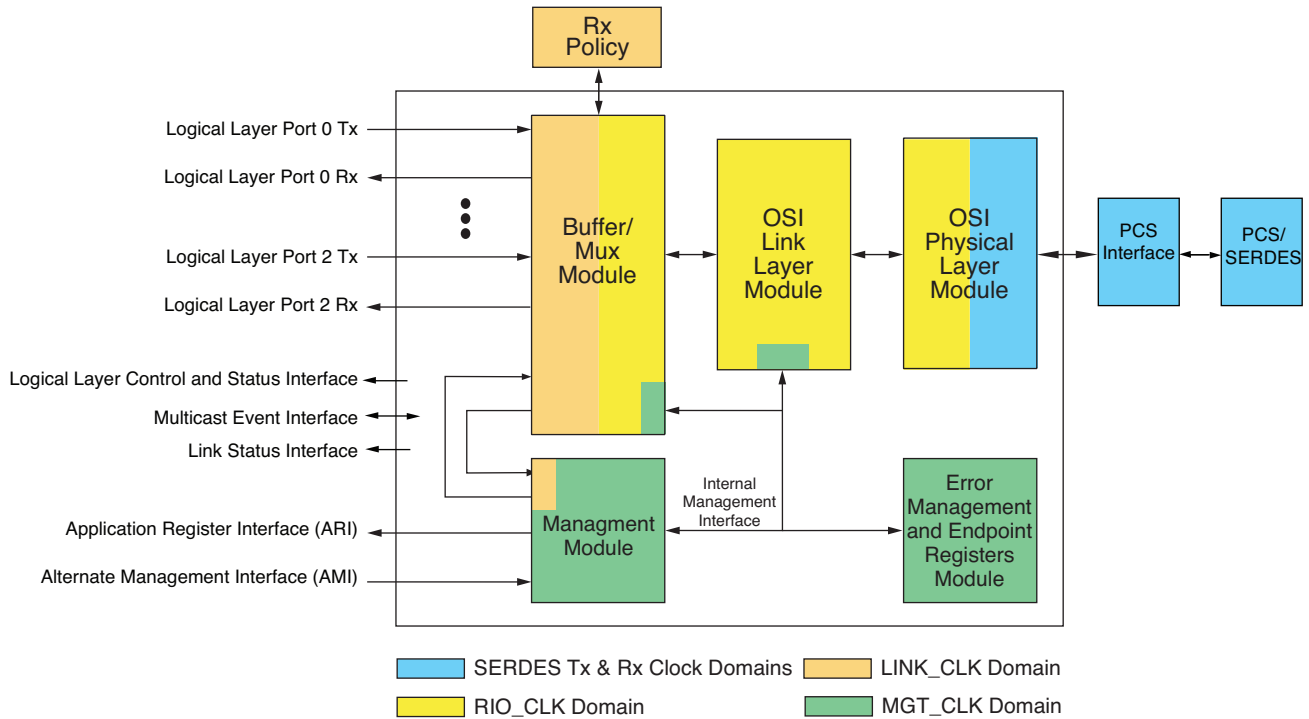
Rx Policy

Logical Layer Port 0 Tx

Logical Layer Port 0 Rx

Logical Layer Port 2 Tx

Logical Layer Port 2 Rx

Logical Layer Control and Status Interface

Multicast Event Interface

Link Status Interface

Application Register Interface (ARI)

Alternate Management Interface (AMI)

Buffer/ Mux Module

OSI Link Layer Module

OSI Physical Layer Module

PCS Interface

PCS/ SERDES

Internal Management Interface

Managment Module

Error Management and Endpoint Registers Module

SERDES Tx & Rx Clock Domains

LINK_CLK Domain

RIO_CLK Domain

MGT_CLK Domain